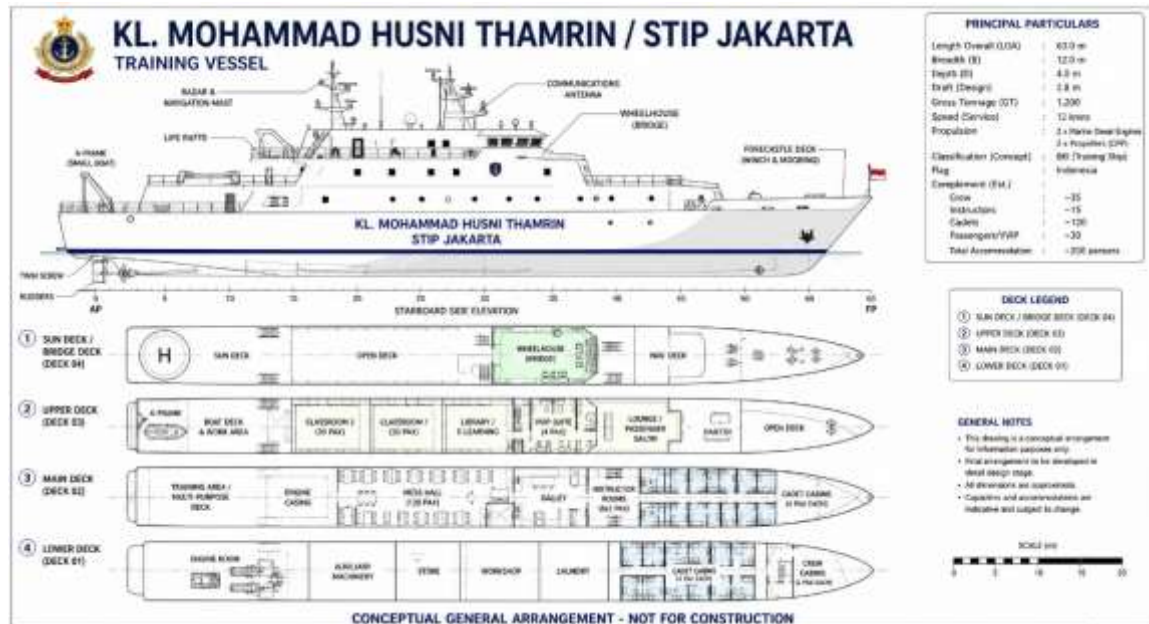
KL. MOHAMMAD HUSNI THAMRIN / STIP JAKARTA
TRAINING VESSEL

RADAR & NAVIGATION MAST
COMMUNICATIONS ANTENNA
WHEELHOUSE (BRIDGE)
LIFE RAFTS
A-FRAME (SMALL BOAT)
FORECASTLE DECK (WINCH & MOORING)
KL. MOHAMMAD HUSNI THAMRIN
STIP JAKARTA
TWIN SCREW
RUDDERS
AP
FP
0 5 10 15 20 25 30 35 40 45 50 55 60
STARBOARD SIDE ELEVATION

PRINCIPAL PARTICULARS

| | | |
|---|---|---|
| Length Overall (LOA) | : | 63.0 m |
| Breadth (B) | : | 12.0 m |
| Depth (D) | : | 4.0 m |
| Draft (Design) | : | 2.8 m |
| Gross Tonnage (GT) | : | 1,200 |
| Speed (Service) | : | 12 knots |
| Propulsion | : | 2 x Marine Diesel Engines 2 x Propellers (CPP) |
| Classification (Concept) | : | BKI (Training Ship) |
| Flag | : | Indonesia |
| Complement (Est.) | | |
| Crew | : | ~35 |
| Instructors | : | ~15 |
| Cadets | : | ~120 |
| Passengers/VVIP | : | ~30 |
| Total Accommodation | : | ~200 persons |

DECK LEGEND
① SUN DECK / BRIDGE DECK (DECK 04)
② UPPER DECK (DECK 03)
③ MAIN DECK (DECK 02)
④ LOWER DECK (DECK 01)

① SUN DECK / BRIDGE DECK (DECK 04)
H
SUN DECK
OPEN DECK
WHEELHOUSE (BRIDGE)
MAST DECK

② UPPER DECK (DECK 03)
A-FRAME
BOAT DECK & WORK AREA
CLASSROOM 1 (30 PAX)
CLASSROOM 2 (30 PAX)
LIBRARY / E-LEARNING
VVIP SUITE (4 PAX)
LOUNGE / PASSENGER SALON
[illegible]
OPEN DECK

③ MAIN DECK (DECK 02)
TRAINING AREA / MULTI-PURPOSE DECK
ENGINE CASING
MESS HALL (120 PAX)
GALLEY
INSTRUCTOR ROOMS ([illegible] PAX)
CADET CABINS ([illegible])

④ LOWER DECK (DECK 01)
ENGINE ROOM
AUXILIARY MACHINERY
STORE
WORKSHOP
LAUNDRY
CADET CABINS ([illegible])
CREW CABINS ([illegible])

GENERAL NOTES
• This drawing is a conceptual arrangement for information purposes only.
• Final arrangement to be developed in detail design stage.
• All dimensions are approximate.
• Capacities and accommodations are indicative and subject to change.

SCALE (m)
0 5 10 15 20

CONCEPTUAL GENERAL ARRANGEMENT - NOT FOR CONSTRUCTION